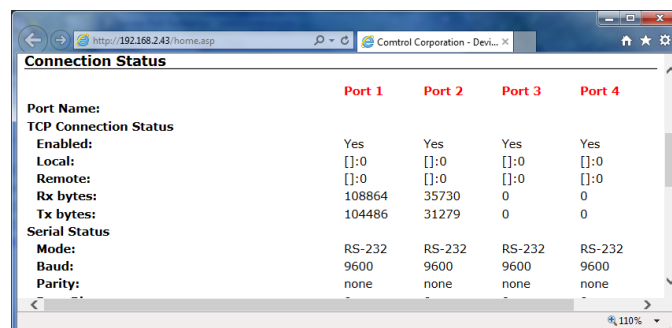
http://192.168.2.43/home.asp

Comtrol Corporation - Devi...

Connection Status

| | Port 1 | Port 2 | Port 3 | Port 4 |
|---|---|---|---|---|
| Port Name: | | | | |
| TCP Connection Status | | | | |
| Enabled: | Yes | Yes | Yes | Yes |
| Local: | []:0 | []:0 | []:0 | []:0 |
| Remote: | []:0 | []:0 | []:0 | []:0 |
| Rx bytes: | 108864 | 35730 | 0 | 0 |
| Tx bytes: | 104486 | 31279 | 0 | 0 |
| Serial Status | | | | |
| Mode: | RS-232 | RS-232 | RS-232 | RS-232 |
| Baud: | 9600 | 9600 | 9600 | 9600 |
| Parity: | none | none | none | none |
| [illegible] | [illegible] | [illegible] | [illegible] | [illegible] |

110%